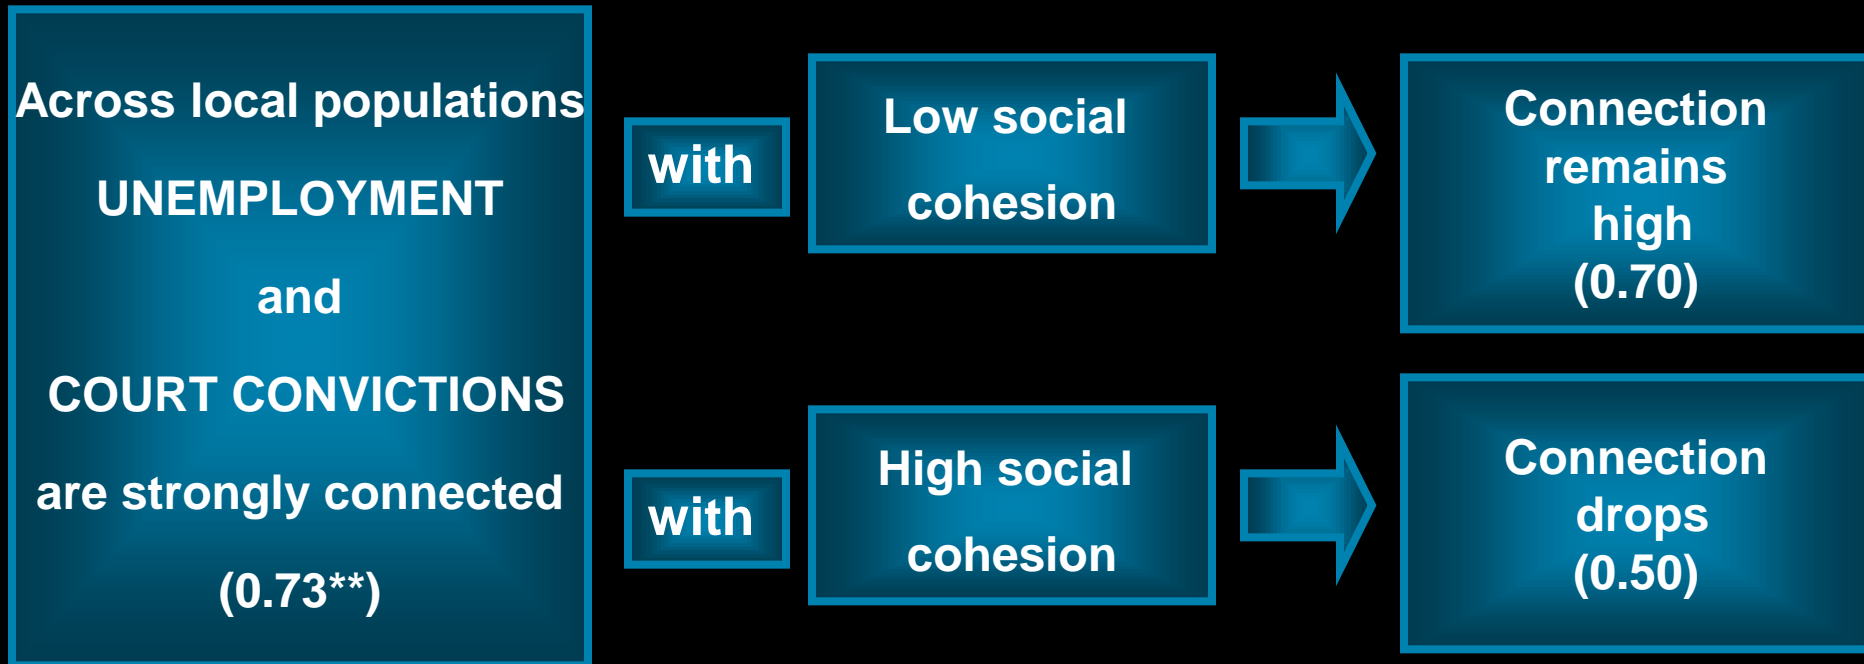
Across local populations

UNEMPLOYMENT

and

COURT CONVICTIONS

are strongly connected

(0.73**)

with

Low social cohesion

Connection remains high (0.70)

with

High social cohesion

Connection drops (0.50)